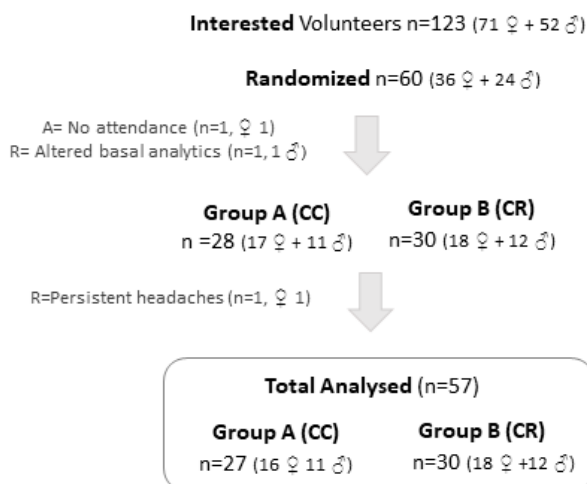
**Interested** Volunteers n=123 (71 ♀ + 52 ♂)

**Randomized** n=60 (36 ♀ + 24 ♂)

A= No attendance (n=1, ♀ 1)
R= Altered basal analytics (n=1, 1 ♂)

**Group A (CC)**
n =28 (17 ♀ + 11 ♂)

**Group B (CR)**
n=30 (18 ♀ + 12 ♂)

R=Persistent headaches (n=1, ♀ 1)

**Total Analysed** (n=57)

**Group A (CC)**
n=27 (16 ♀ 11 ♂)

**Group B (CR)**
n=30 (18 ♀ +12 ♂)